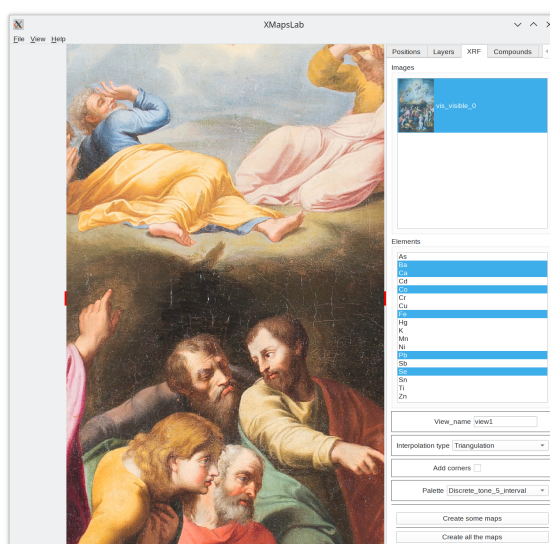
XMapsLab

File View Help

Positions Layers XRF Compounds

Images

vis_visible_0

Elements

As
Ba
Ca
Cd
Co
Cr
Cu
Fe
Hg
K
Mn
Ni
Pb
Sb
Se
Sn
Ti
Zn

View_name view1

Interpolation type Triangulation

Add corners

Palette Discrete_tone_5_interval

Create some maps

Create all the maps